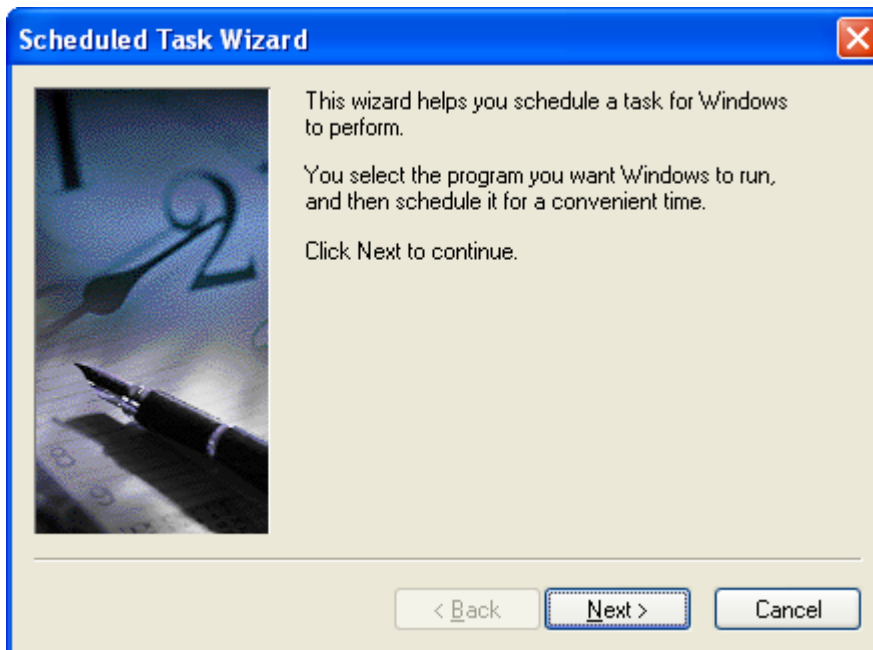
Scheduled Task Wizard

This wizard helps you schedule a task for Windows to perform.

You select the program you want Windows to run, and then schedule it for a convenient time.

Click Next to continue.

< Back

Next >

Cancel